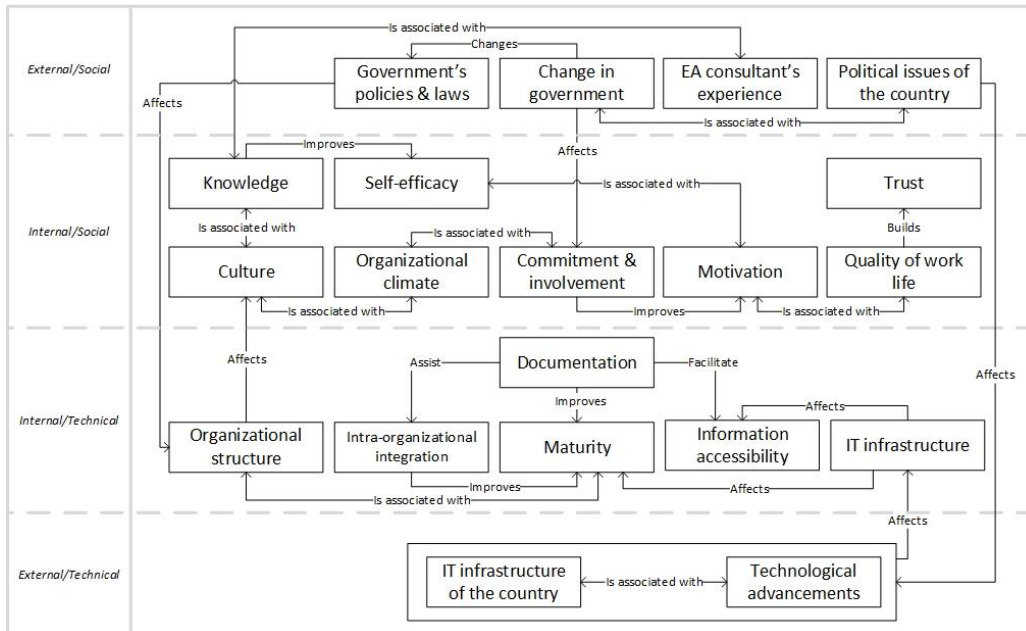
External/Social

Is associated with

Changes

Government's policies & laws

Change in government

EA consultant's experience

Political issues of the country

Affects

Is associated with

Internal/Social

Improves

Affects

Knowledge

Self-efficacy

Is associated with

Trust

Is associated with

Builds

Is associated with

Culture

Organizational climate

Commitment & involvement

Motivation

Quality of work life

Is associated with

Improves

Is associated with

Internal/Technical

Affects

Assist

Documentation

Facilitate

Affects

Improves

Affects

Organizational structure

Intra-organizational integration

Maturity

Information accessibility

IT infrastructure

Improves

Is associated with

Affects

Affects

External/Technical

IT infrastructure of the country

Is associated with

Technological advancements